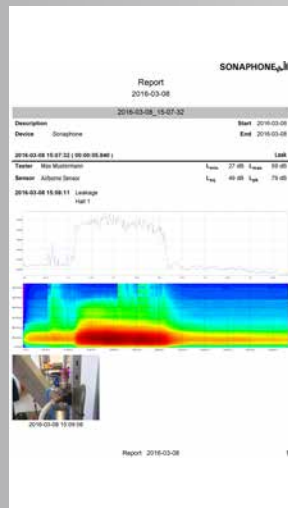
SONAPHONE

Report
2016-03-08

2016-03-08_15-07-32

Description

Start 2016-03-08

Device Sonaphone

End 2016-03-08

2016-03-08 15:07:32 ( 00:00:55.840 )

Leak

Tester Max Mustermann

$L_{min}$ 27 dB $L_{max}$ 59 dB

Sensor Airborne Sensor

$L_{eq}$ 49 dB $L_{95}$ 79 dB

2016-03-08 15:08:11 Leakage
Hall 1

2016-03-08 15:09:08

Report 2016-03-08